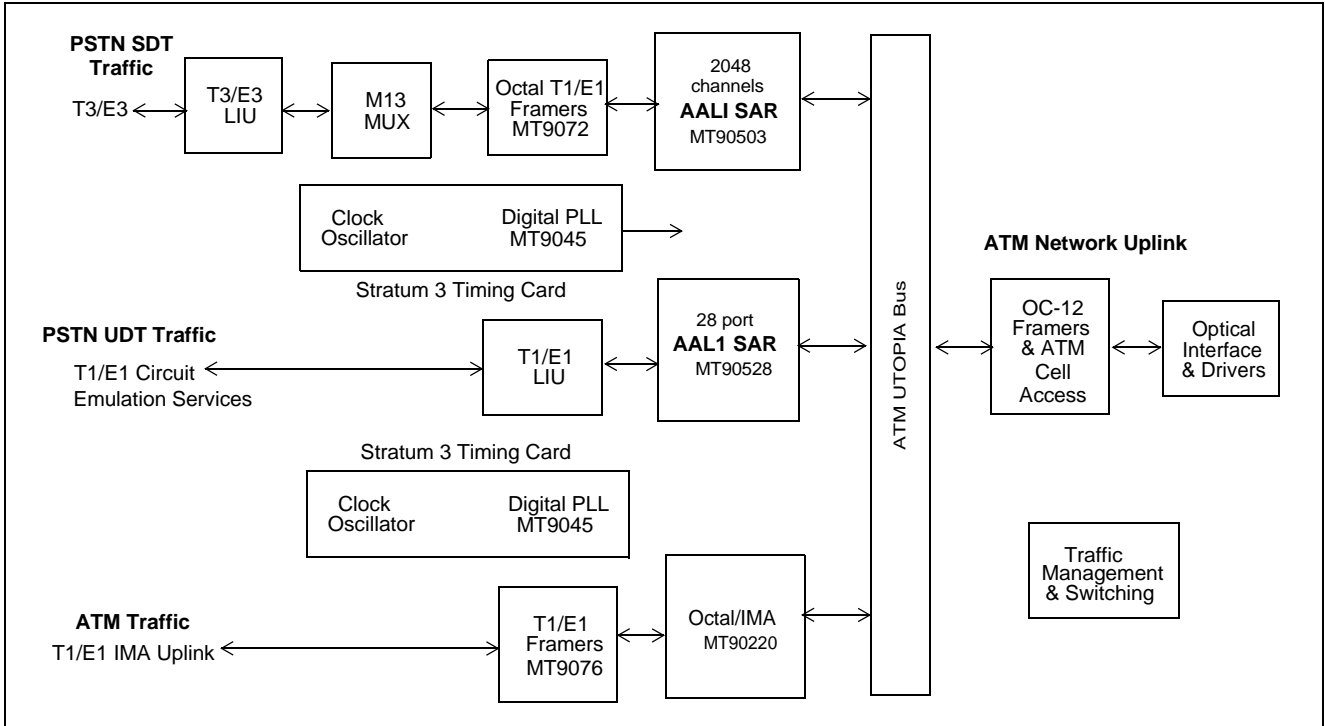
PSTN SDT Traffic

T3/E3

T3/E3 LIU

M13 MUX

Octal T1/E1 Framers MT9072

2048 channels
**AALI SAR**
MT90503

Clock Oscillator

Digital PLL MT9045

Stratum 3 Timing Card

PSTN UDT Traffic

T1/E1 Circuit Emulation Services

T1/E1 LIU

28 port
**AAL1 SAR**
MT90528

Stratum 3 Timing Card

Clock Oscillator

Digital PLL MT9045

ATM Traffic

T1/E1 IMA Uplink

T1/E1 Framers MT9076

Octal/IMA MT90220

ATM UTOPIA Bus

ATM Network Uplink

OC-12 Framers & ATM Cell Access

Optical Interface & Drivers

Traffic Management & Switching